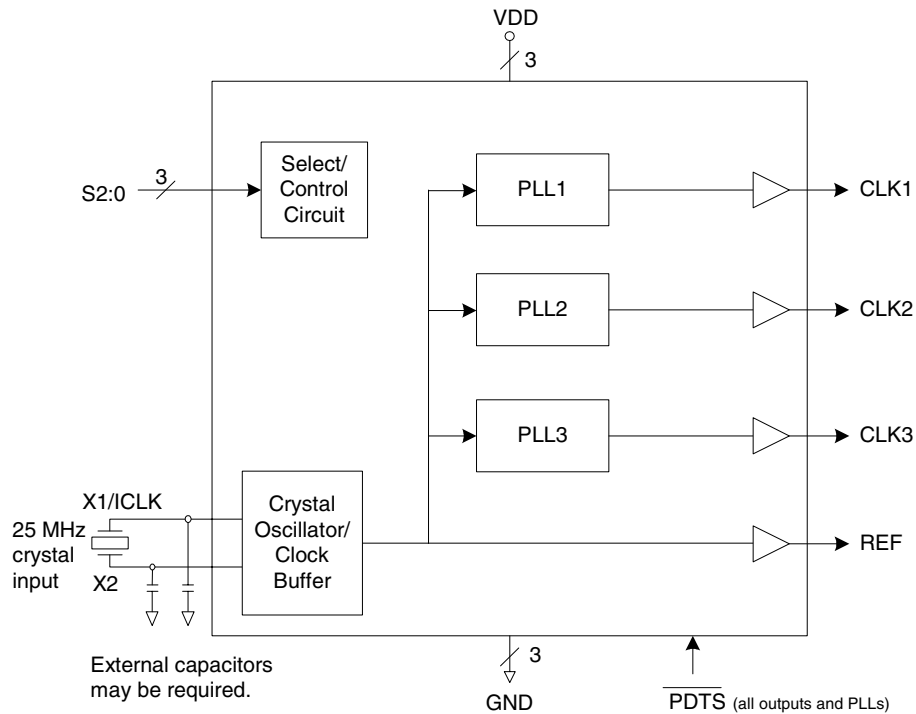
VDD

3

S2:0

3

Select/ Control Circuit

PLL1

CLK1

PLL2

CLK2

PLL3

CLK3

X1/ICLK

25 MHz crystal input

X2

Crystal Oscillator/ Clock Buffer

REF

3

External capacitors may be required.

GND

$\overline{\text{PDTS}}$ (all outputs and PLLs)